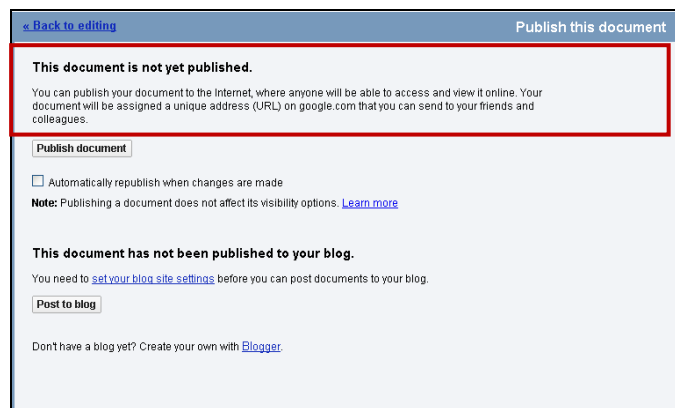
« Back to editing

Publish this document

This document is not yet published.

You can publish your document to the Internet, where anyone will be able to access and view it online. Your document will be assigned a unique address (URL) on google.com that you can send to your friends and colleagues.

Publish document

Automatically republish when changes are made

Note: Publishing a document does not affect its visibility options. Learn more

This document has not been published to your blog.

You need to set your blog site settings before you can post documents to your blog.

Post to blog

Don't have a blog yet? Create your own with Blogger.